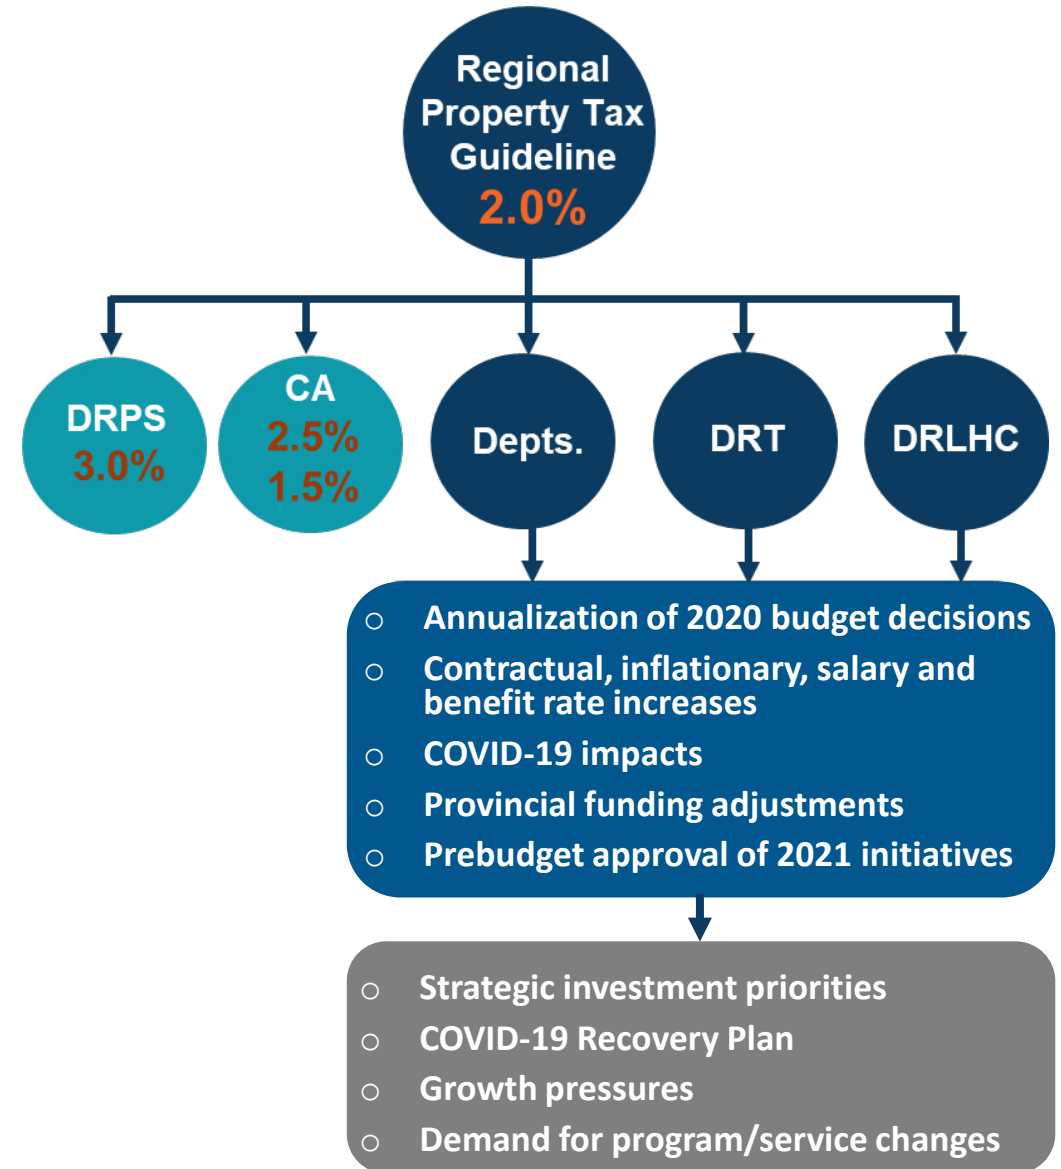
Regional Property Tax Guideline
2.0%

DRPS
3.0%

CA
2.5%
1.5%

Depts.

DRT

DRLHC

- Annualization of 2020 budget decisions
- Contractual, inflationary, salary and benefit rate increases
- COVID-19 impacts
- Provincial funding adjustments
- Prebudget approval of 2021 initiatives

- Strategic investment priorities
- COVID-19 Recovery Plan
- Growth pressures
- Demand for program/service changes